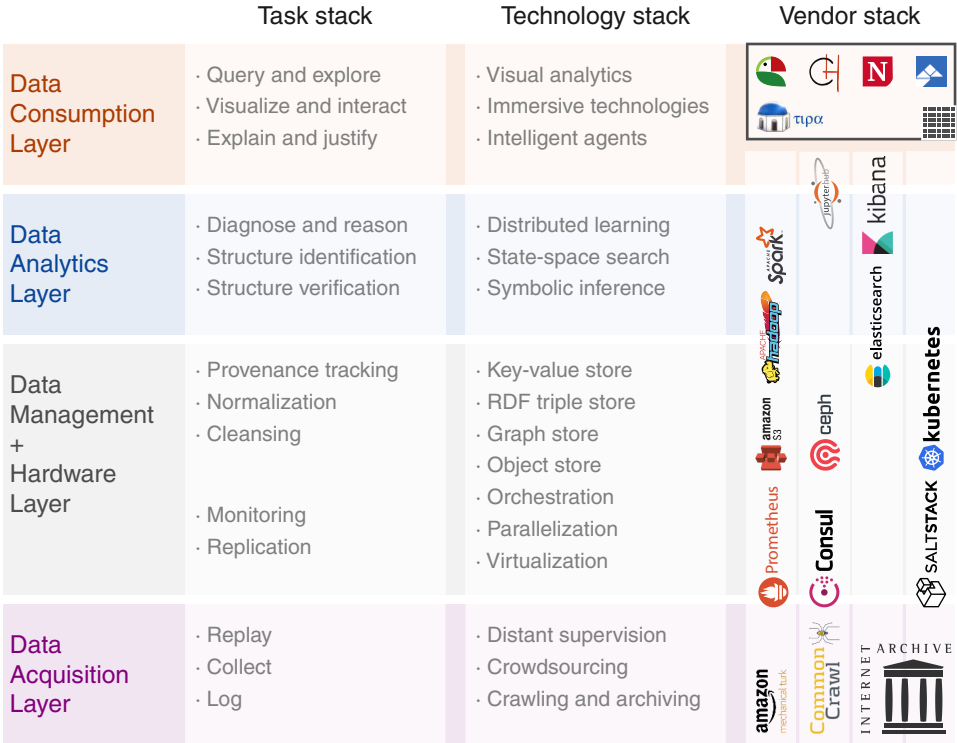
Task stack | Technology stack | Vendor stack

Data Consumption Layer
· Query and explore
· Visualize and interact
· Explain and justify
· Visual analytics
· Immersive technologies
· Intelligent agents
N
τιρα

Data Analytics Layer
· Diagnose and reason
· Structure identification
· Structure verification
· Distributed learning
· State-space search
· Symbolic inference
jupyter hub
kibana
APACHE Spark
elasticsearch
APACHE hadoop
kubernetes

Data Management + Hardware Layer
· Provenance tracking
· Normalization
· Cleansing
· Monitoring
· Replication
· Key-value store
· RDF triple store
· Graph store
· Object store
· Orchestration
· Parallelization
· Virtualization
amazon S3
ceph
Prometheus
Consul
SALTSTACK

Data Acquisition Layer
· Replay
· Collect
· Log
· Distant supervision
· Crowdsourcing
· Crawling and archiving
amazon mechanical turk
Common Crawl
INTERNET ARCHIVE